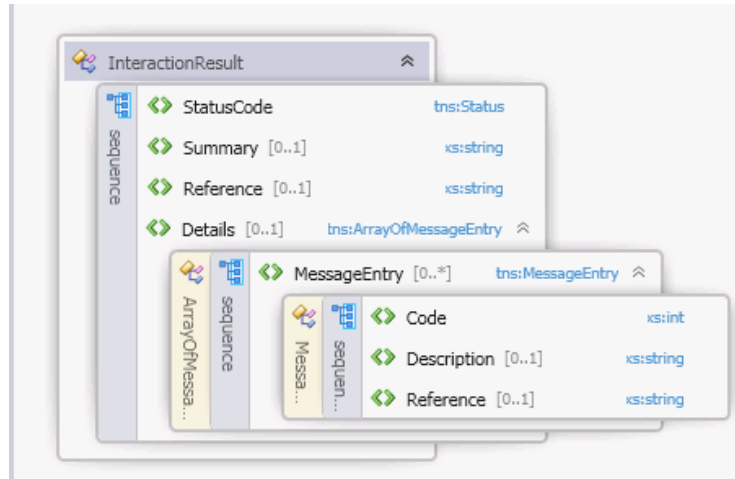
InteractionResult

sequence

StatusCode tns:Status

Summary [0..1] xs:string

Reference [0..1] xs:string

Details [0..1] tns:ArrayOfMessageEntry

ArrayOfMessa...

sequence

MessageEntry [0..*] tns:MessageEntry

Messa...

sequen...

Code xs:int

Description [0..1] xs:string

Reference [0..1] xs:string